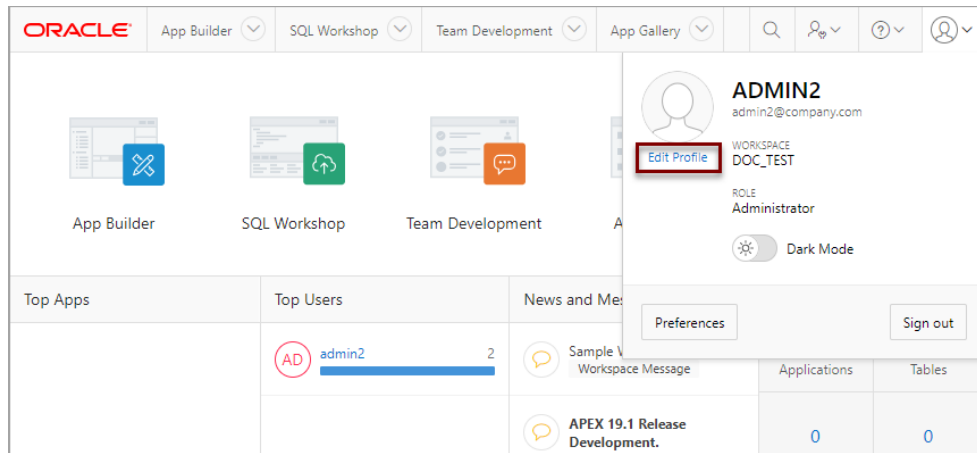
ORACLE App Builder SQL Workshop Team Development App Gallery

App Builder SQL Workshop Team Development A

Top Apps Top Users News and Mes

AD admin2 2

Sample V Workspace Message

APEX 19.1 Release Development.

ADMIN2
admin2@company.com

Edit Profile

WORKSPACE
DOC_TEST

ROLE
Administrator

Dark Mode

Preferences Sign out

Applications Tables

0 0